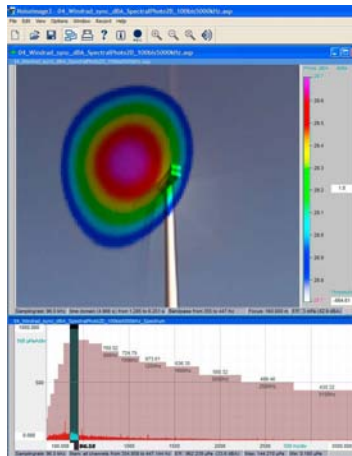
NoiseImage 2 - 04_Windrad_sync_dBA_SpectralPhoto2D_100Hz5000Hz.asp

File Edit View Options Window Report Help

04_Windrad_sync_dBA_SpectralPhoto2D_100Hz5000Hz.asp

29.8

29.6

29.4

29.2

29.0

28.8

28.6

28.4

28.2

1.0

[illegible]

04_Windrad_sync_dBA_SpectralPhoto2D_100Hz5000Hz_Spectrum

1000.000

500

0.000

768.52

729.76

673.61

538.78

560.32

486.46

433.22

1000

1500

2000

2500

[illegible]